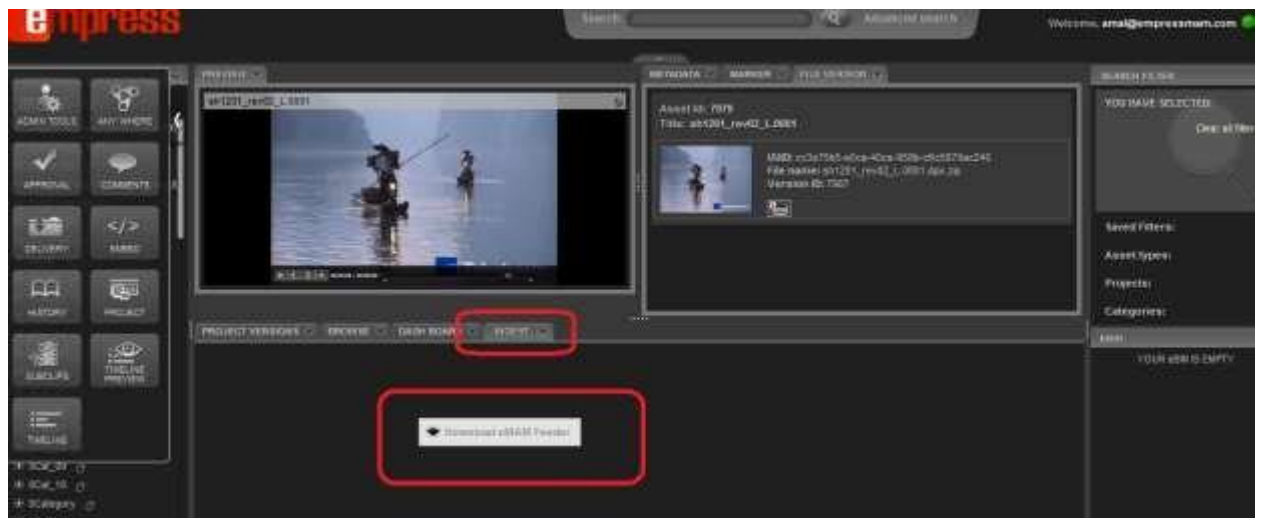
empress

Search: Advanced search

Welcome, amal@empressmam.com

PREVIEW

ADMIN TOOLS
ANYWHERE
APPROVAL
COMMENTS
DELIVERY
EMBED
HISTORY
PROJECT
SUBCLIPS
TIMELINE PREVIEW
TIMELINE

sh1201_rev02_L0001

METADATA
MARKER
FILE VERSION

Asset Id: 7079
Title: sh1201_rev02_L0001

MAID: cc3a75e5-e0ca-40ca-858b-c6c5873ac245
File name: sh1201_rev02_L0001.dpx.zip
Version ID: 7307

SEARCH FILTER
YOU HAVE SELECTED:
Clear all filter

Saved Filters:
Asset types:
Projects:
Categories:

PROJECT VERSIONS
BROWSE
DASH BOARD
FEEDER

Download eMAM Feeder

eBIN
YOUR eBIN IS EMPTY

SCat_09
SCat_10
SCategory